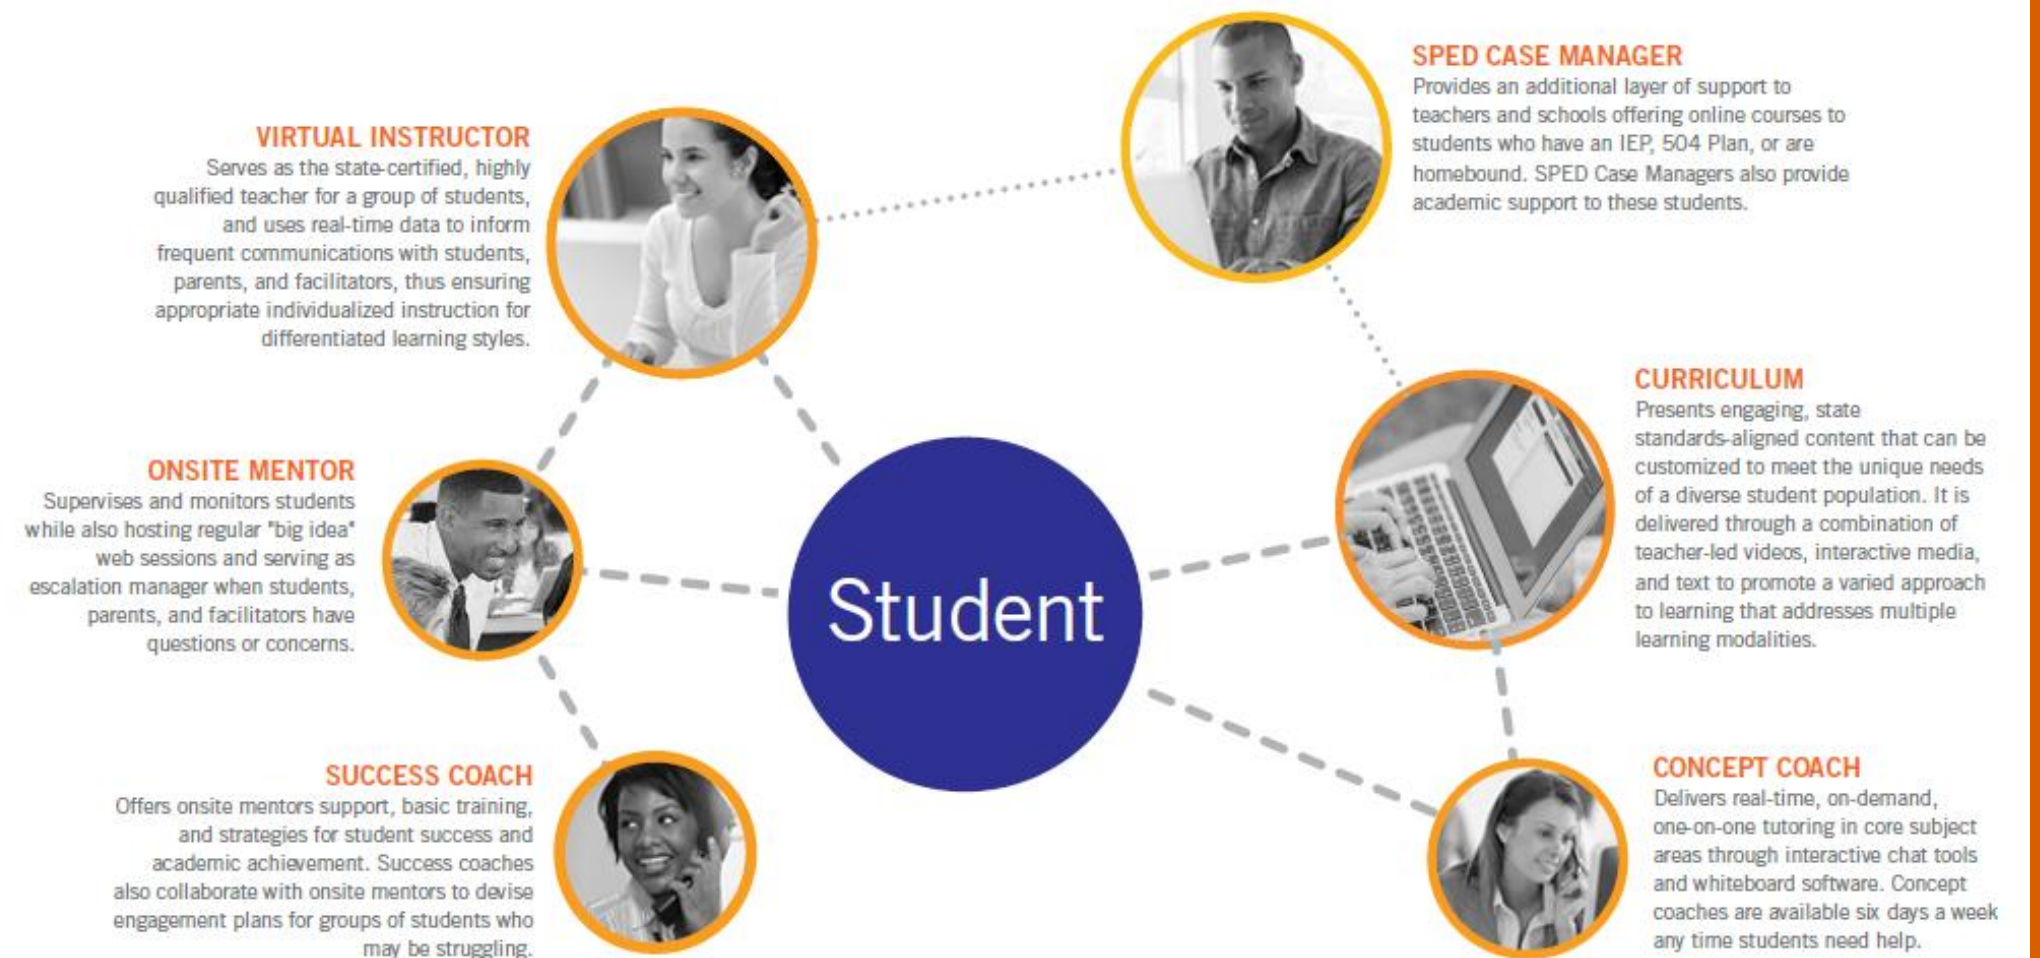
SPED CASE MANAGER
Provides an additional layer of support to teachers and schools offering online courses to students who have an IEP, 504 Plan, or are homebound. SPED Case Managers also provide academic support to these students.

VIRTUAL INSTRUCTOR
Serves as the state-certified, highly qualified teacher for a group of students, and uses real-time data to inform frequent communications with students, parents, and facilitators, thus ensuring appropriate individualized instruction for differentiated learning styles.

CURRICULUM
Presents engaging, state standards-aligned content that can be customized to meet the unique needs of a diverse student population. It is delivered through a combination of teacher-led videos, interactive media, and text to promote a varied approach to learning that addresses multiple learning modalities.

ONSITE MENTOR
Supervises and monitors students while also hosting regular "big idea" web sessions and serving as escalation manager when students, parents, and facilitators have questions or concerns.

Student

SUCCESS COACH
Offers onsite mentors support, basic training, and strategies for student success and academic achievement. Success coaches also collaborate with onsite mentors to devise engagement plans for groups of students who may be struggling.

CONCEPT COACH
Delivers real-time, on-demand, one-on-one tutoring in core subject areas through interactive chat tools and whiteboard software. Concept coaches are available six days a week any time students need help.